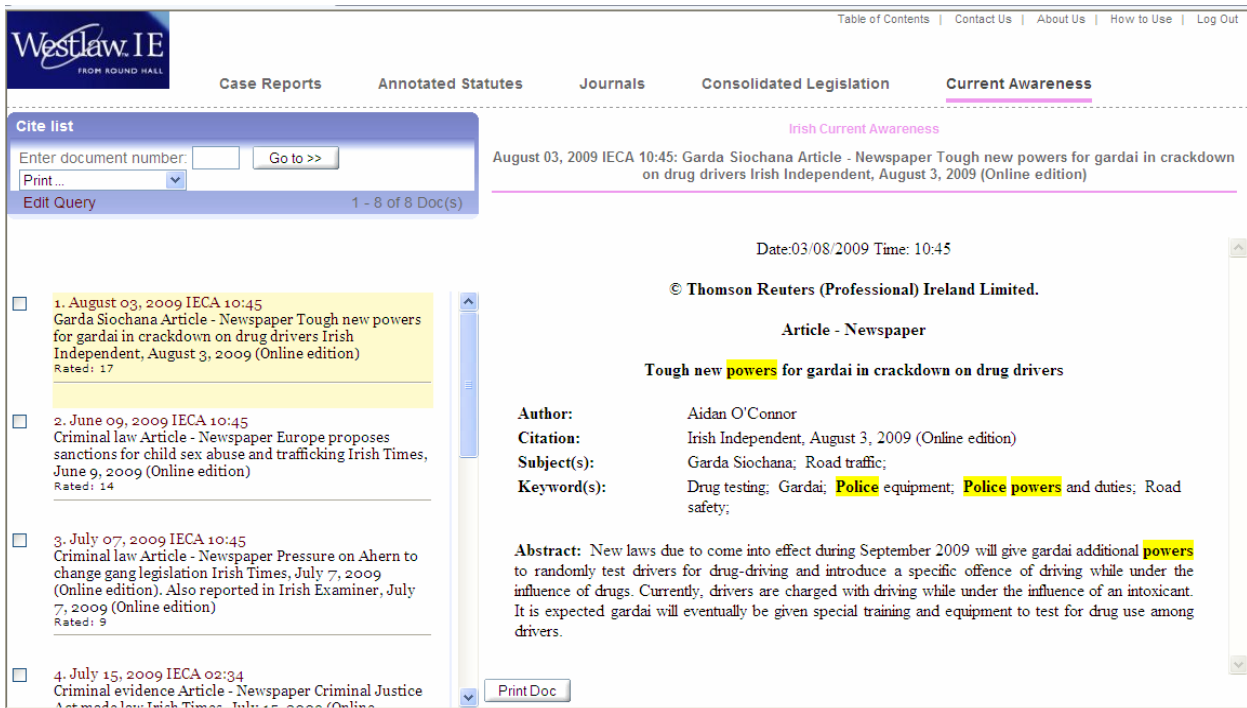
Westlaw.IE
FROM ROUND HALL

Table of Contents | Contact Us | About Us | How to Use | Log Out

Case Reports   Annotated Statutes   Journals   Consolidated Legislation   Current Awareness

Cite list
Enter document number: [ ] Go to >>
Print ...
Edit Query   1 - 8 of 8 Doc(s)

1. August 03, 2009 IECA 10:45
Garda Siochana Article - Newspaper Tough new powers for gardai in crackdown on drug drivers Irish Independent, August 3, 2009 (Online edition)
Rated: 17

2. June 09, 2009 IECA 10:45
Criminal law Article - Newspaper Europe proposes sanctions for child sex abuse and trafficking Irish Times, June 9, 2009 (Online edition)
Rated: 14

3. July 07, 2009 IECA 10:45
Criminal law Article - Newspaper Pressure on Ahern to change gang legislation Irish Times, July 7, 2009 (Online edition). Also reported in Irish Examiner, July 7, 2009 (Online edition)
Rated: 9

4. July 15, 2009 IECA 02:34
Criminal evidence Article - Newspaper Criminal Justice Act made law Irish Times, July 15, 2009 (Online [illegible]

Irish Current Awareness

August 03, 2009 IECA 10:45: Garda Siochana Article - Newspaper Tough new powers for gardai in crackdown on drug drivers Irish Independent, August 3, 2009 (Online edition)

Date:03/08/2009 Time: 10:45

© Thomson Reuters (Professional) Ireland Limited.

Article - Newspaper

Tough new powers for gardai in crackdown on drug drivers

| | |
|---|---|
| Author: | Aidan O'Connor |
| Citation: | Irish Independent, August 3, 2009 (Online edition) |
| Subject(s): | Garda Siochana; Road traffic; |
| Keyword(s): | Drug testing; Gardai; Police equipment; Police powers and duties; Road safety; |

Abstract: New laws due to come into effect during September 2009 will give gardai additional powers to randomly test drivers for drug-driving and introduce a specific offence of driving while under the influence of drugs. Currently, drivers are charged with driving while under the influence of an intoxicant. It is expected gardai will eventually be given special training and equipment to test for drug use among drivers.

Print Doc